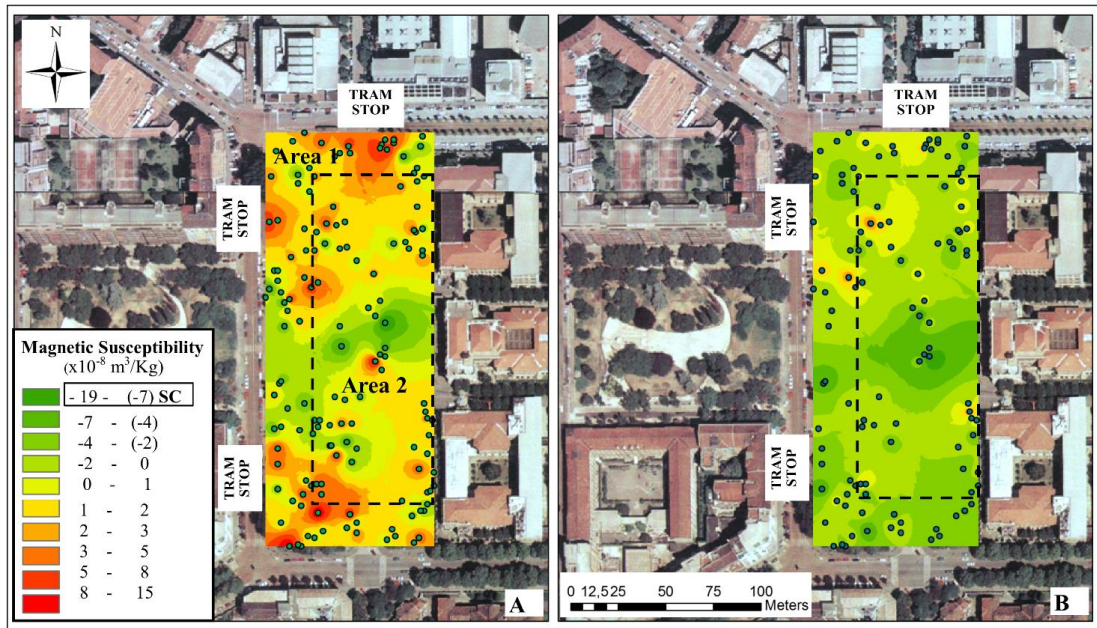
N

TRAM STOP

Area 1

TRAM STOP

Area 2

TRAM STOP

Magnetic Susceptibility
(x$10^{-8}$ $m^3$/Kg)

| | |
|---|---|
| | - 19 - (-7) SC |
| | -7 - (-4) |
| | -4 - (-2) |
| | -2 - 0 |
| | 0 - 1 |
| | 1 - 2 |
| | 2 - 3 |
| | 3 - 5 |
| | 5 - 8 |
| | 8 - 15 |

A

TRAM STOP

TRAM STOP

TRAM STOP

0 12,5 25 50 75 100 Meters

B